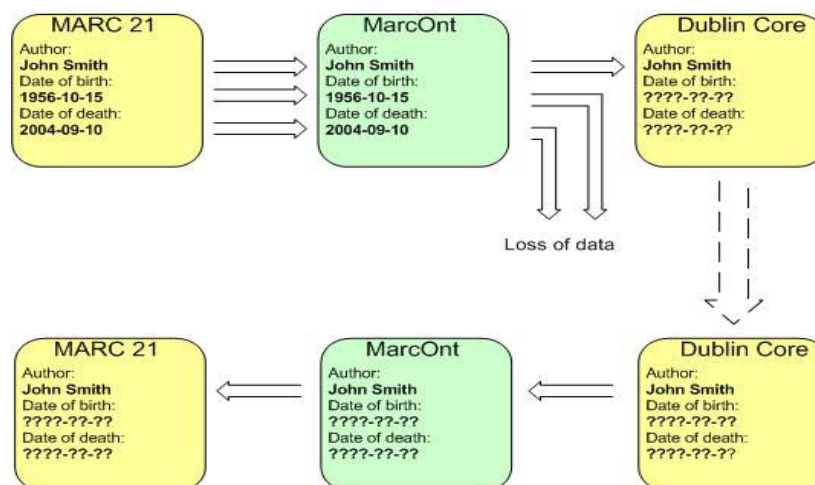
MARC 21
Author:
John Smith
Date of birth:
1956-10-15
Date of death:
2004-09-10

MarcOnt
Author:
John Smith
Date of birth:
1956-10-15
Date of death:
2004-09-10

Dublin Core
Author:
John Smith
Date of birth:
????-??-??
Date of death:
????-??-??

Loss of data

MARC 21
Author:
John Smith
Date of birth:
????-??-??
Date of death:
????-??-??

MarcOnt
Author:
John Smith
Date of birth:
????-??-??
Date of death:
????-??-??

Dublin Core
Author:
John Smith
Date of birth:
????-??-??
Date of death:
????-??-??